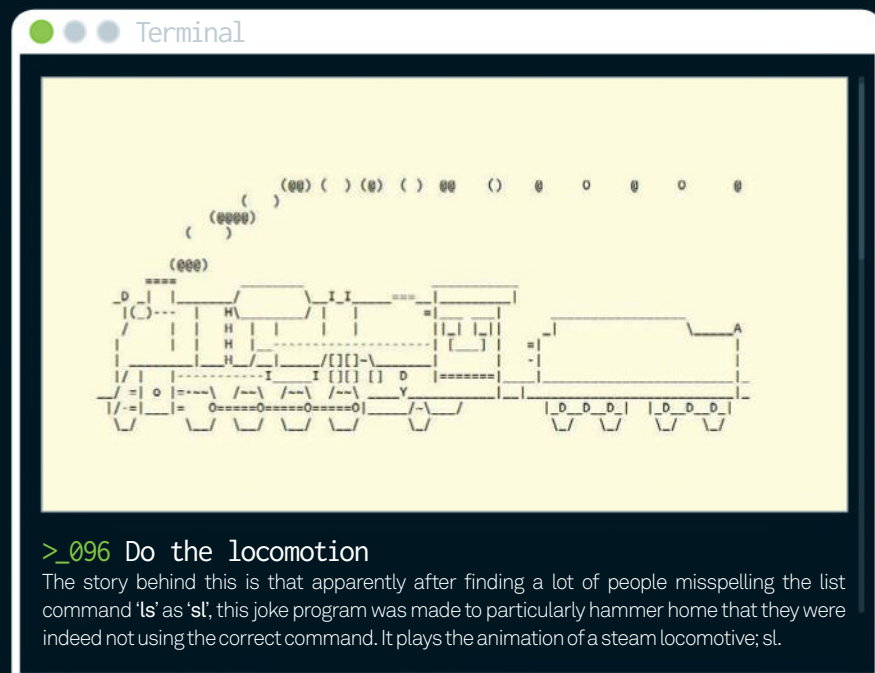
Terminal

>_096 Do the locomotion

The story behind this is that apparently after finding a lot of people misspelling the list command 'ls' as 'sl', this joke program was made to particularly hammer home that they were indeed not using the correct command. It plays the animation of a steam locomotive; sl.